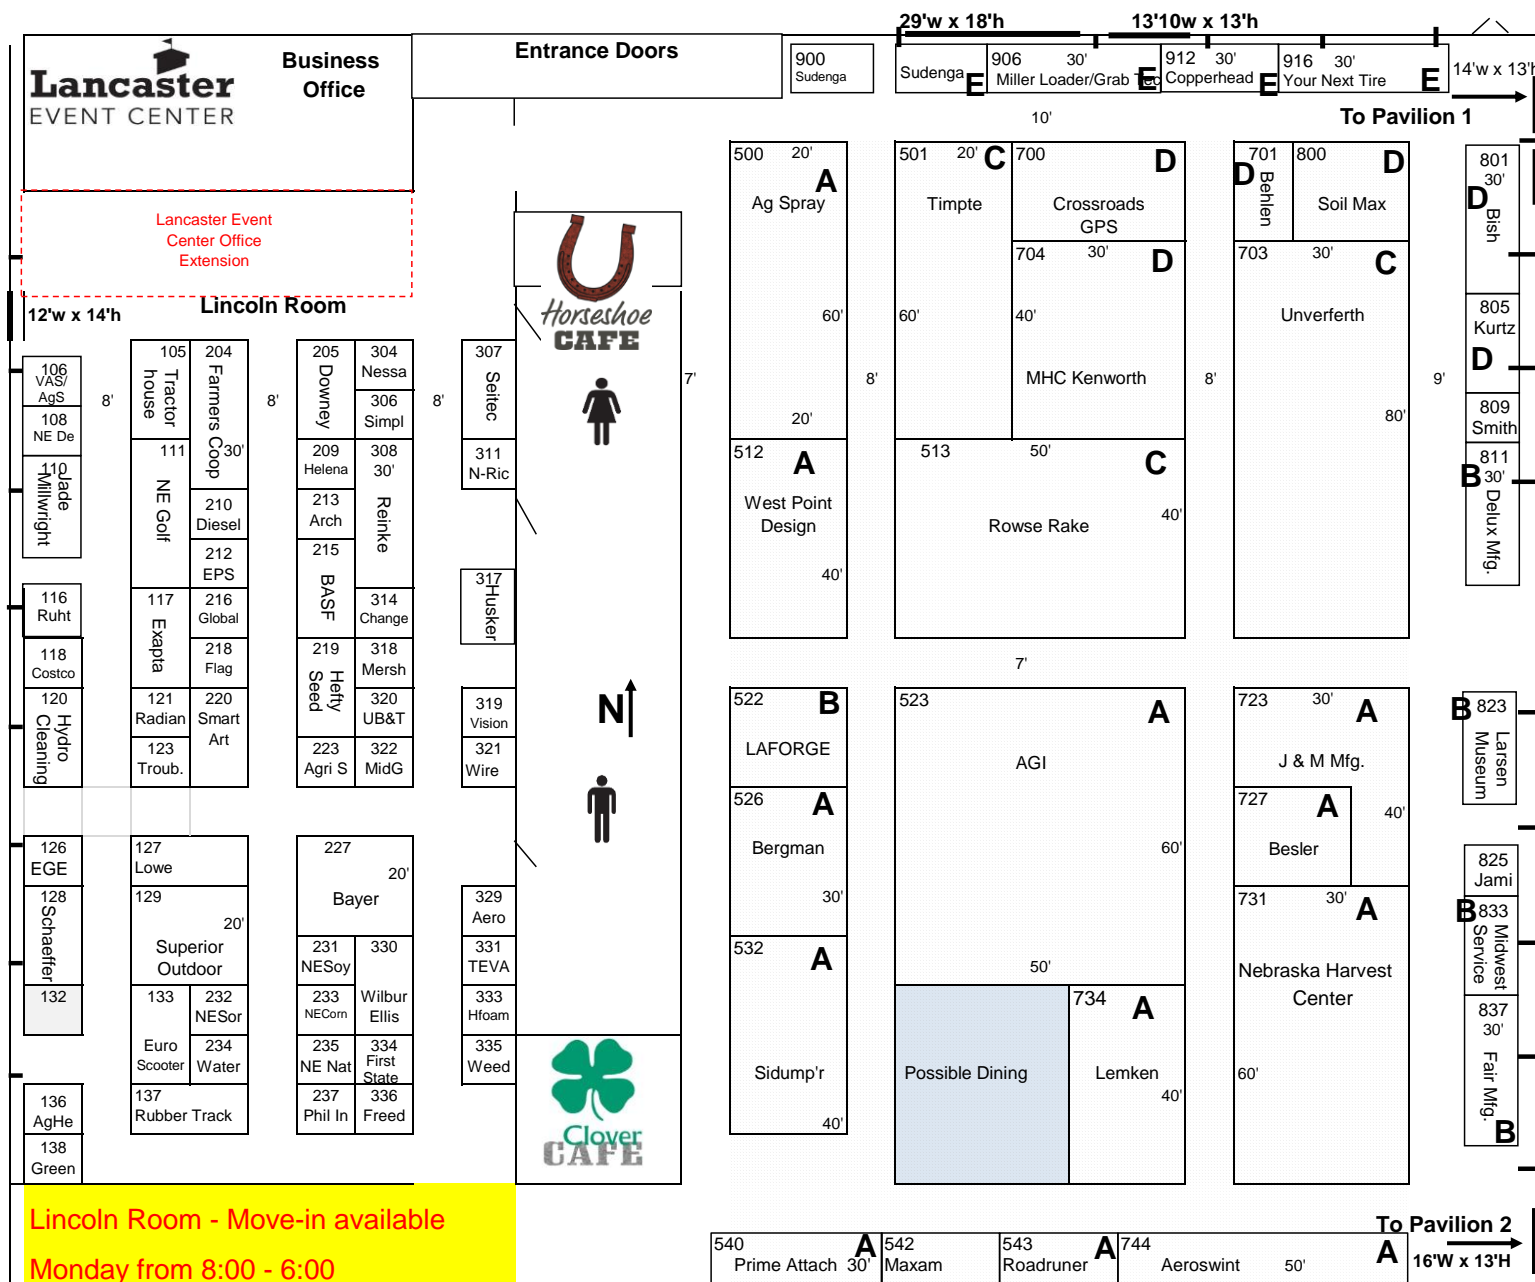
Lancaster EVENT CENTER

Business Office

Entrance Doors

900 Sudenga

29'w x 18'h

13'10w x 13'h

Sudenga E

906 30' Miller Loader/Grab Tec E

912 30' Copperhead E

916 30' Your Next Tire E

14'w x 13'h

10'

To Pavilion 1

Lancaster Event Center Office Extension

Lincoln Room

12'w x 14'h

Horseshoe CAFE

500 20' A Ag Spray 60' 20'

501 20' C Timpte 60'

700 D Crossroads GPS

704 30' D MHC Kenworth 40'

701 D Behlen

800 D Soil Max

703 30' C Unverferth 80'

801 30' D Bish

805 Kurtz D

809 Smith

811 B 30' Delux Mfg.

7' 8' 8' 9'

512 A West Point Design 40'

513 50' C Rowse Rake 40'

7'

522 B LAFORGE

526 A Bergman 30'

532 A Sidump'r 40'

523 A AGI 60' 50'

Possible Dining

734 A Lemken 40'

723 30' A J & M Mfg.

727 A Besler 40'

731 30' A Nebraska Harvest Center 60'

B 823 Larsen Museum

825 Jami

B 833 Midwest Service

837 30' Fair Mfg. B

N

106 VAS/ AgS

108 NE De

110 Jade Millwright

116 Ruht

118 Costco

120 Hydro Cleaning

126 EGE

128 Schaeffer

132

136 AgHe

138 Green

8'

105 Tractor house

111 NE Golf

117 Exapta

121 Radian

123 Troub.

204 Farmers Coop 30'

210 Diesel

212 EPS

216 Global

218 Flag

220 Smart Art

127 Lowe

129 20' Superior Outdoor

133 Euro Scooter

232 NESor

234 Water

137 Rubber Track

8'

205 Downey

209 Helena

213 Arch

215 BASF

219 Hefty Seed

223 Agri S

304 Nessa

306 Simpl

308 30' Reinke

314 Change

318 Mersh

320 UB&T

322 MidG

227 20' Bayer

231 NESoy

233 NECorn

235 NE Nat

237 Phil In

330 Wilbur Ellis

334 First State

336 Freed

8'

307 Seitec

311 N-Ric

317 Husker

319 Vision

321 Wire

329 Aero

331 TEVA

333 Hfoam

335 Weed

7'

Clover CAFE

Lincoln Room - Move-in available

Monday from 8:00 - 6:00

540 Prime Attach 30' A

542 Maxam

543 Roadruner A

744 Aeroswint 50' A

To Pavilion 2

16'W x 13'H